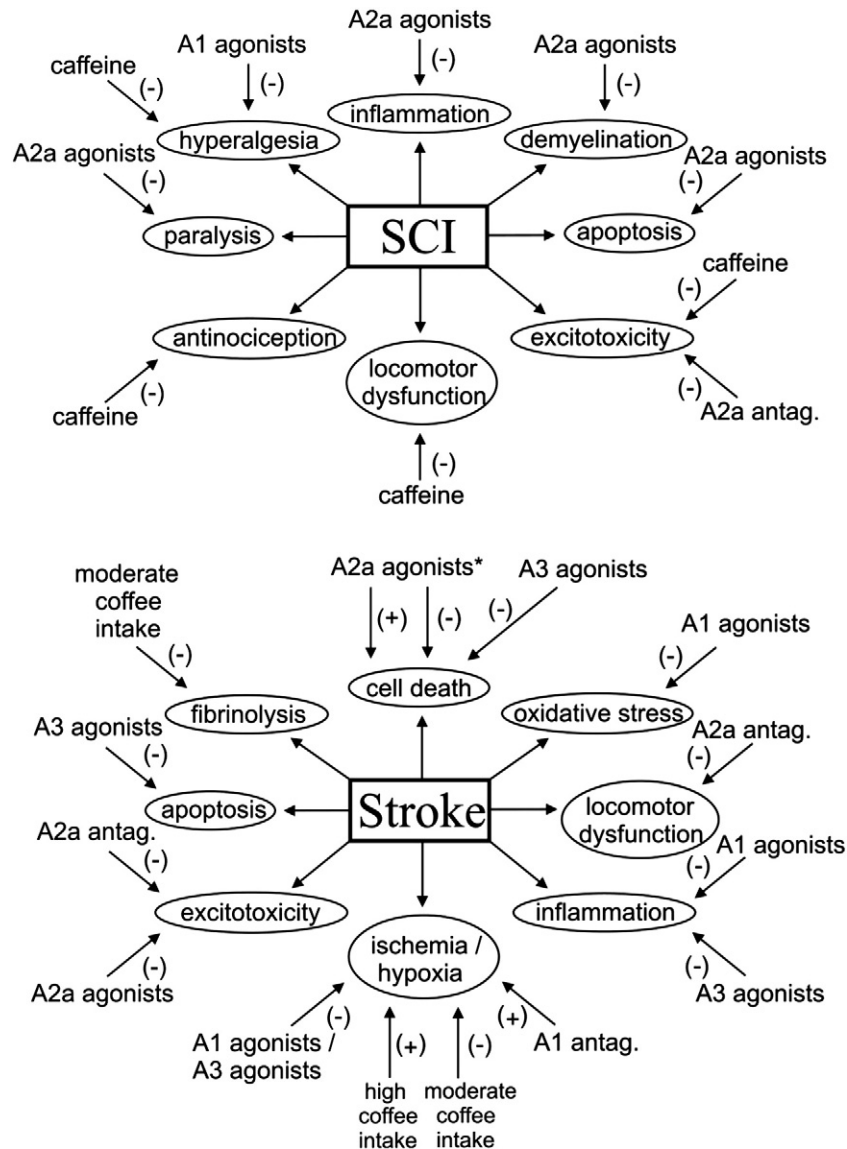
A2a agonists
(-)
A1 agonists
(-)
A2a agonists
(-)
caffeine
(-)
inflammation
hyperalgesia
demyelination
A2a agonists
(-)
A2a agonists
(-)
paralysis
SCI
apoptosis
caffeine
(-)
antinociception
excitotoxicity
locomotor dysfunction
(-)
caffeine
(-)
A2a antag.
(-)
caffeine

moderate coffee intake
(-)
A2a agonists*
(+)
(-)
A3 agonists
(-)
A1 agonists
(-)
cell death
fibrinolysis
oxidative stress
A3 agonists
(-)
A2a antag.
(-)
apoptosis
Stroke
locomotor dysfunction
A2a antag.
(-)
A1 agonists
(-)
excitotoxicity
inflammation
ischemia / hypoxia
(-)
A2a agonists
(-)
A3 agonists
(-)
A1 agonists / A3 agonists
(+)
high coffee intake
(-)
moderate coffee intake
(+)
A1 antag.